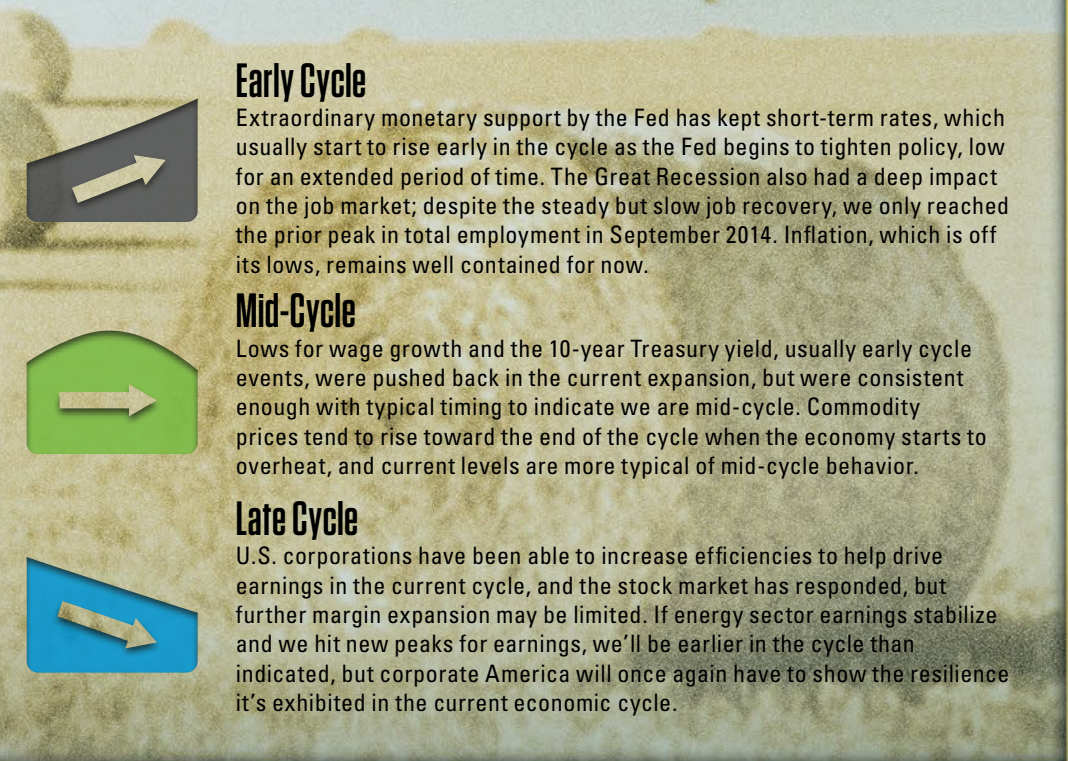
Early Cycle
Extraordinary monetary support by the Fed has kept short-term rates, which usually start to rise early in the cycle as the Fed begins to tighten policy, low for an extended period of time. The Great Recession also had a deep impact on the job market; despite the steady but slow job recovery, we only reached the prior peak in total employment in September 2014. Inflation, which is off its lows, remains well contained for now.

Mid-Cycle
Lows for wage growth and the 10-year Treasury yield, usually early cycle events, were pushed back in the current expansion, but were consistent enough with typical timing to indicate we are mid-cycle. Commodity prices tend to rise toward the end of the cycle when the economy starts to overheat, and current levels are more typical of mid-cycle behavior.

Late Cycle
U.S. corporations have been able to increase efficiencies to help drive earnings in the current cycle, and the stock market has responded, but further margin expansion may be limited. If energy sector earnings stabilize and we hit new peaks for earnings, we'll be earlier in the cycle than indicated, but corporate America will once again have to show the resilience it's exhibited in the current economic cycle.